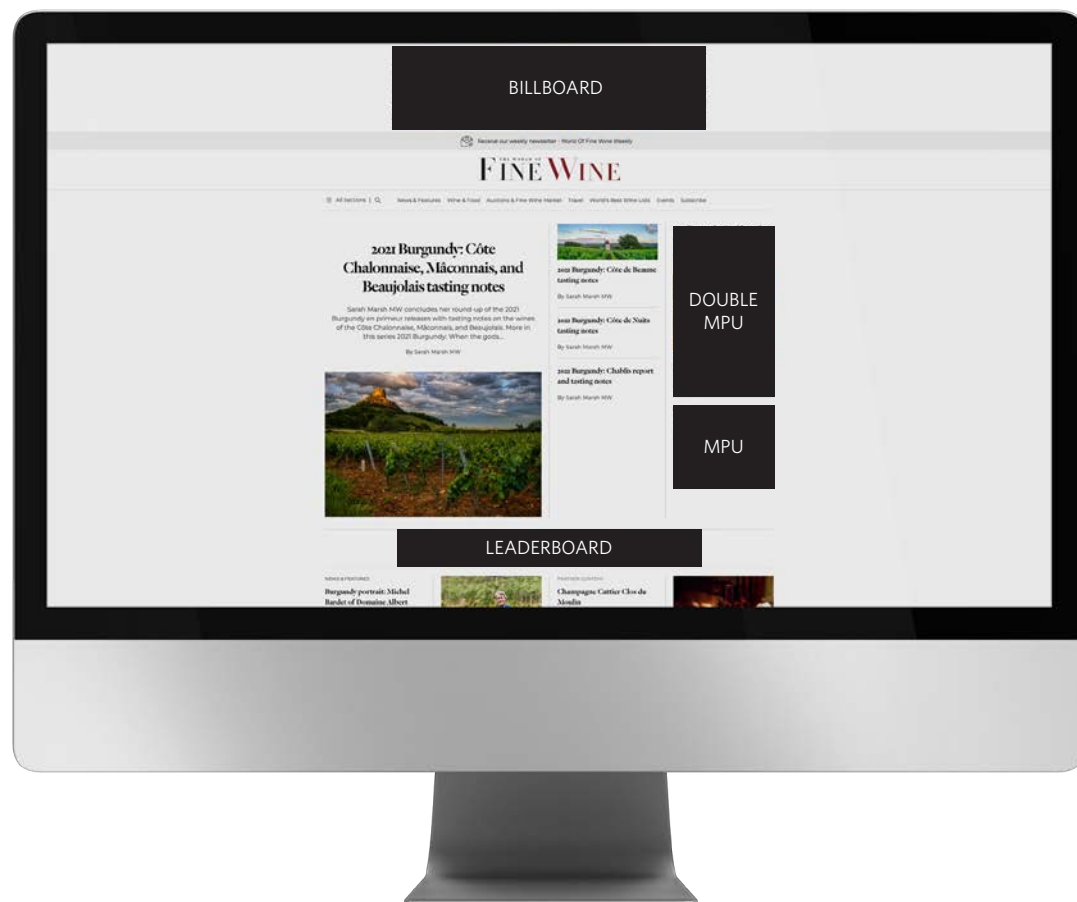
BILLBOARD

Receive our weekly newsletter - World Of Fine Wine Weekly

THE WORLD OF FINE WINE

All Sections | News & Features Wine & Food Auctions & Fine Wine Market Travel World's Best Wine Lists Events Subscribe

2021 Burgundy: Côte Chalonnaise, Mâconnais, and Beaujolais tasting notes

Sarah Marsh MW concludes her round-up of the 2021 Burgundy en primeur releases with tasting notes on the wines of the Côte Chalonnaise, Mâconnais, and Beaujolais. More in this series 2021 Burgundy: When the gods...

By Sarah Marsh MW

2021 Burgundy: Côte de Beaune tasting notes

By Sarah Marsh MW

2021 Burgundy: Côte de Nuits tasting notes

By Sarah Marsh MW

2021 Burgundy: Chablis report and tasting notes

By Sarah Marsh MW

DOUBLE MPU

MPU

LEADERBOARD

NEWS & FEATURES

Burgundy portrait: Michel Bardet of Domaine Albert

PARTNER CONTENT

Champagne Cattier Clos du Moulin